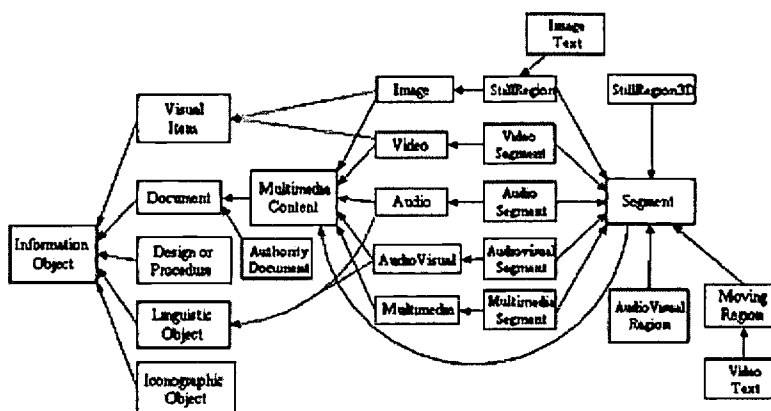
Image Text

Image

StillRegion

StillRegion3D

Visual Item

Video

Video Segment

Document

Multimedia Content

Audio

Audio Segment

Segment

Information Object

Design or Procedure

Authority Document

AudioVisual

Audiovisual Segment

Linguistic Object

Multimedia

Multimedia Segment

AudioVisual Region

Moving Region

Iconographic Object

Video Text